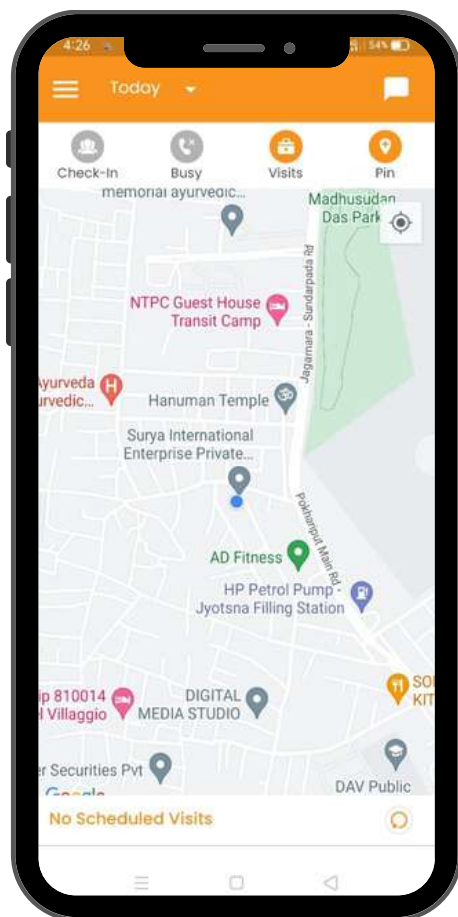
4:26

54%

Today

Check-In

Busy

Visits

Pin

memorial ayurvedic...

Madhusudan Das Park

Jagamara - Sundarpada Rd

NTPC Guest House Transit Camp

Ayurveda urvedic...

Hanuman Temple

Surya International Enterprise Private...

Pokhariput Main Rd

AD Fitness

HP Petrol Pump - Jyotsna Filling Station

SO KIT

p 810014 l Villaggio

DIGITAL MEDIA STUDIO

r Securities Pvt

DAV Public

Google

No Scheduled Visits